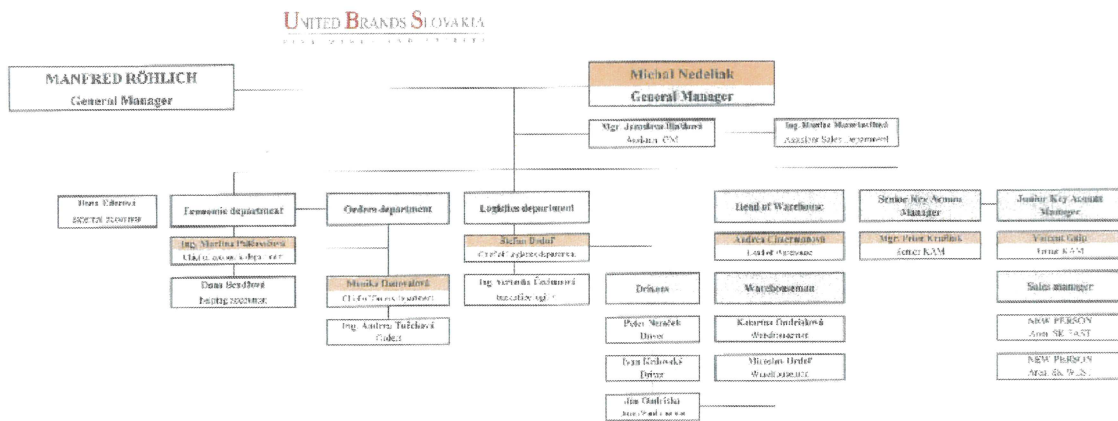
UNITED BRANDS SLOVAKIA

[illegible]

MANFRED RÖHLICH
General Manager

Michal Nedeliak
General Manager

Mgr. Jaroslava Illyšová
Assistant GM

Ing. Monika Muzikantová
Assistant Sales department

Dana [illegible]
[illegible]

Economic department

Ing. Martina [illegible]
Chief of economic department

Dana Bendíková
Accounting department

Orders department

Monika Danovalová
Chief of Orders department

Ing. Andrea Turčková
Orders

Logistics department

Stefan Dudaš
Chief of Logistics department

Ing. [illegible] Čechmanová
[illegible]

Drivers

Peter Neradek
Driver

Ivan Kolovský
Driver

Jan Ondriška
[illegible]

Head of Warehouse

Andrea Chaermanová
Head of Warehouse

Warehouseman

Katarína Ondrišková
Warehouseman

Miroslav Dudaš
Warehouseman

Senior Key Account Manager

Mgr. Peter Kmitiak
Senior KAM

Junior Key Account Manager

Vincent Galo
Junior KAM

Sales manager

NEW PERSON
Area SK EAST

NEW PERSON
Area SK WEST